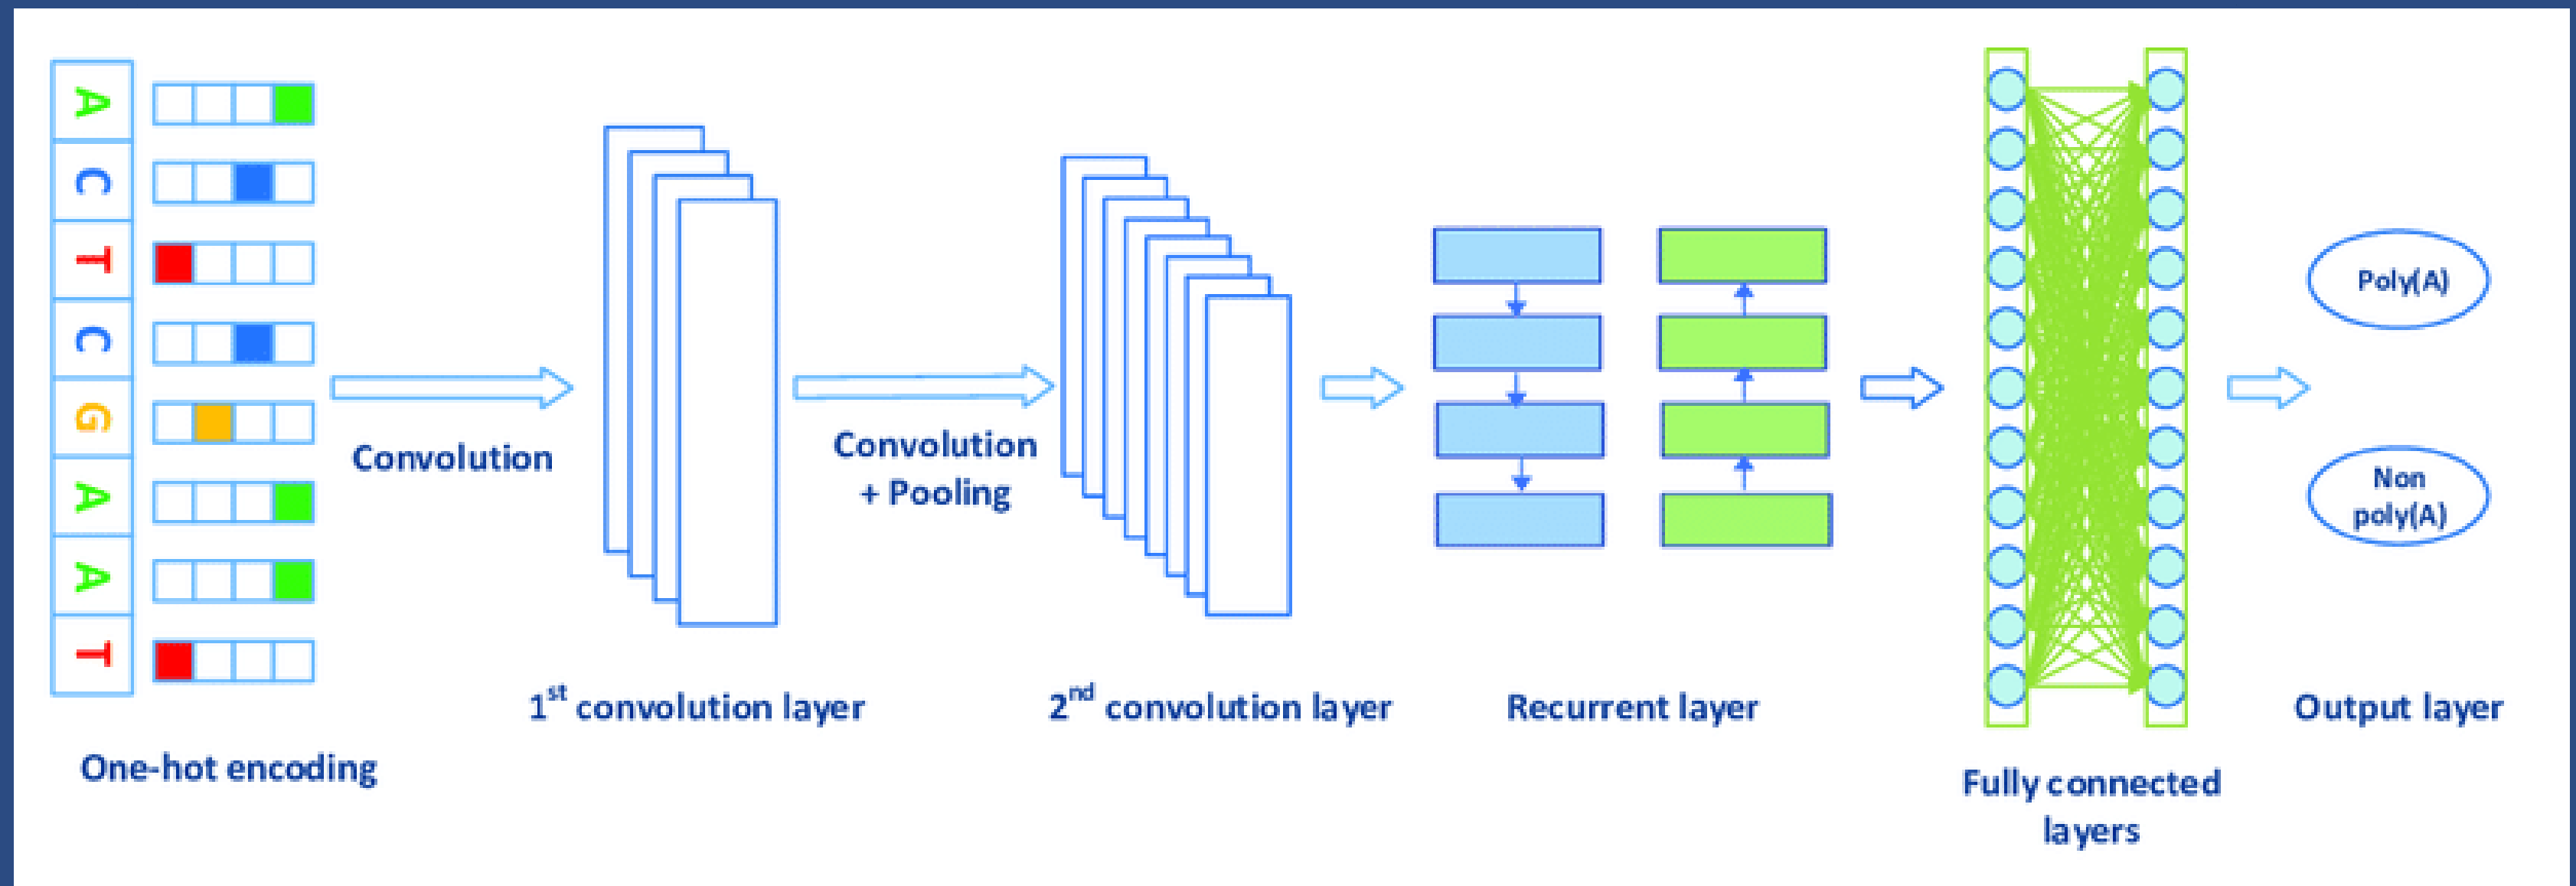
A
C
T
C
G
A
A
T

One-hot encoding

Convolution

$1^{st}$ convolution layer

Convolution + Pooling

$2^{nd}$ convolution layer

Recurrent layer

Fully connected layers

Poly(A)

Non poly(A)

Output layer